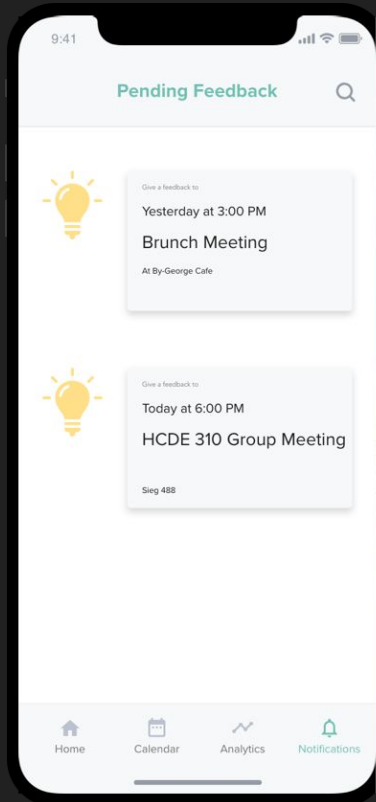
9:41

Pending Feedback

Give a feedback to

Yesterday at 3:00 PM

Brunch Meeting

At By-George Cafe

Give a feedback to

Today at 6:00 PM

HCDE 310 Group Meeting

Sieg 488

Home

Calendar

Analytics

Notifications